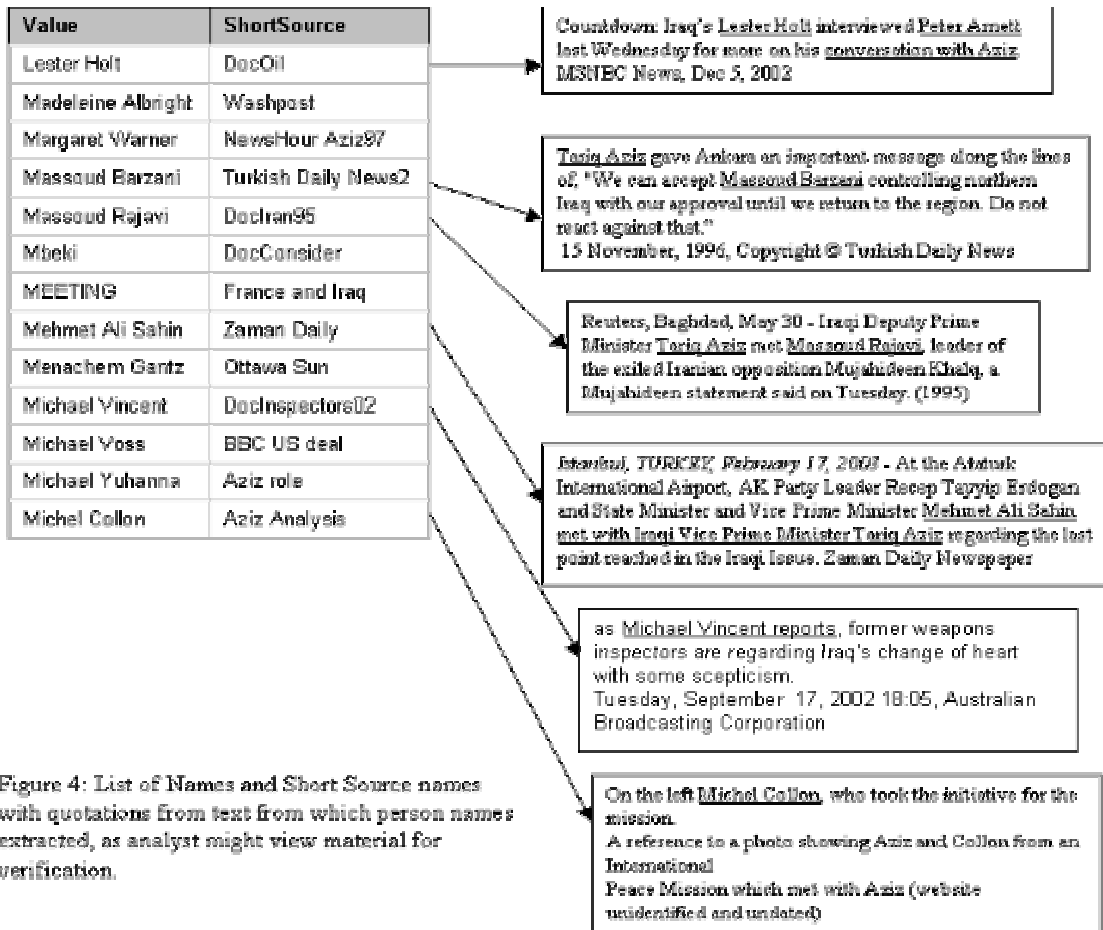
| Value | ShortSource |
|---|---|
| Lester Holt | DocOil |
| Madeleine Albright | Washpost |
| Margaret Warner | NewsHour Aziz97 |
| Massoud Barzani | Turkish Daily News2 |
| Massoud Rajavi | DocIran95 |
| Mbeki | DocConsider |
| MEETING | France and Iraq |
| Mehmet Ali Sahin | Zaman Daily |
| Menachem Gantz | Ottawa Sun |
| Michael Vincent | DocInspectors02 |
| Michael Voss | BBC US deal |
| Michael Yuhanna | Aziz role |
| Michel Collon | Aziz Analysis |

Countdown: Iraq's Lester Holt interviewed Peter Arnett last Wednesday for more on his conversation with Aziz. MSNBC News, Dec 5, 2002

Tariq Aziz gave Ankara an important message along the lines of, "We can accept Massoud Barzani controlling northern Iraq with our approval until we return to the region. Do not react against that."
15 November, 1996, Copyright © Turkish Daily News

Reuters, Baghdad, May 30 - Iraqi Deputy Prime Minister Tariq Aziz met Massoud Rajavi, leader of the exiled Iranian opposition Mujahideen Khalq, a Mujahideen statement said on Tuesday. (1995)

Istanbul, TURKEY, February 17, 2003 - At the Ataturk International Airport, AK Party Leader Recep Tayyip Erdogan and State Minister and Vice Prime Minister Mehmet Ali Sahin met with Iraqi Vice Prime Minister Tariq Aziz regarding the last point reached in the Iraqi Issue. Zaman Daily Newspaper

as Michael Vincent reports, former weapons inspectors are regarding Iraq's change of heart with some scepticism.
Tuesday, September 17, 2002 18:05, Australian Broadcasting Corporation

Figure 4: List of Names and Short Source names with quotations from text from which person names extracted, as analyst might view material for verification.

On the left Michel Collon, who took the initiative for the mission.
A reference to a photo showing Aziz and Collon from an International
Peace Mission which met with Aziz (website unidentified and undated)